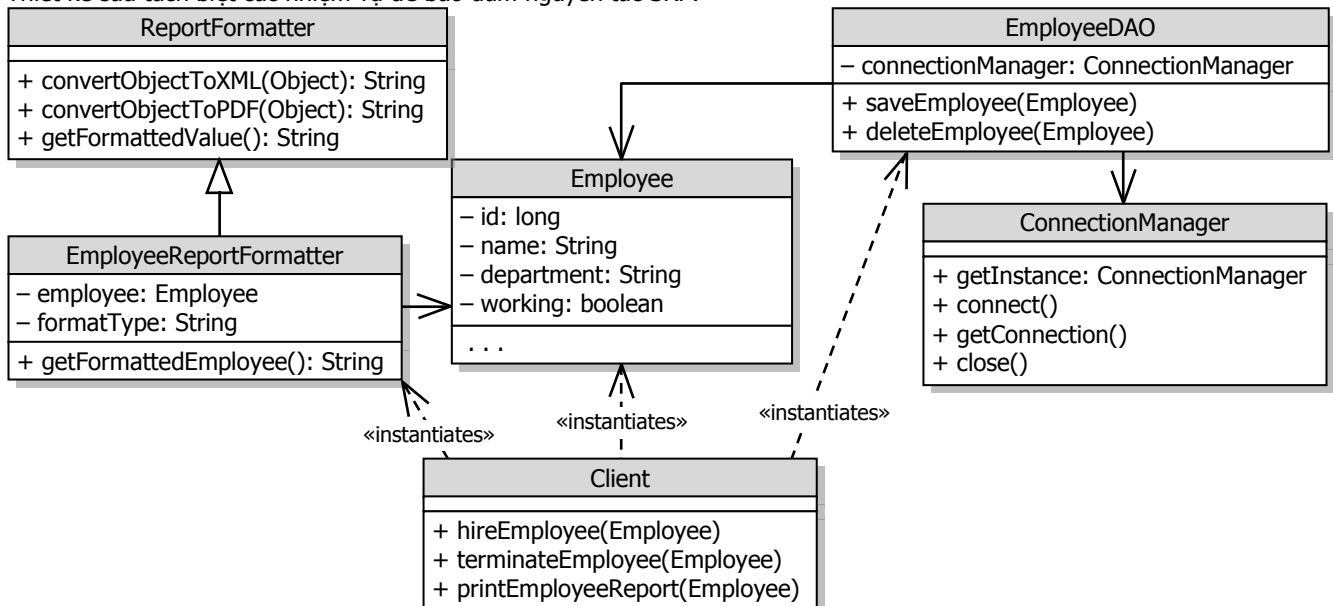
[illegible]

ReportFormatter

+ convertObjectToXML(Object): String
+ convertObjectToPDF(Object): String
+ getFormattedValue(): String

EmployeeDAO

– connectionManager: ConnectionManager

+ saveEmployee(Employee)
+ deleteEmployee(Employee)

Employee

– id: long
– name: String
– department: String
– working: boolean

. . .

ConnectionManager

+ getInstance: ConnectionManager
+ connect()
+ getConnection()
+ close()

EmployeeReportFormatter

– employee: Employee
– formatType: String

+ getFormattedEmployee(): String

«instantiates»

«instantiates»

«instantiates»

Client

+ hireEmployee(Employee)
+ terminateEmployee(Employee)
+ printEmployeeReport(Employee)